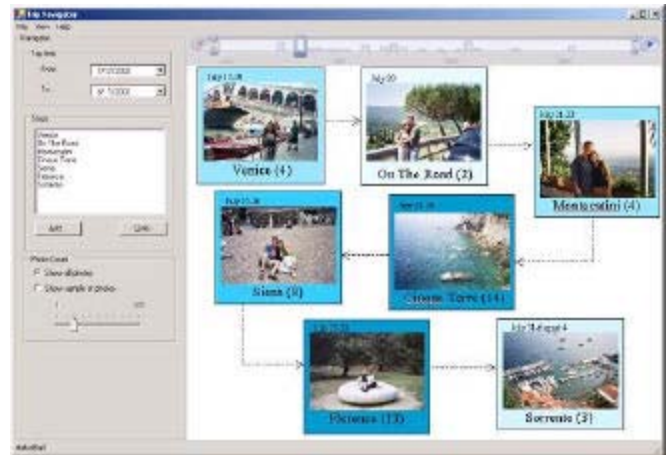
Trip Navigator
File View Help
Navigator
Trip time
From: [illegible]
To: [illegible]
Stops
Venice
On The Road
Montecatini
Cinque Terre
Siena
Florence
Sorrento
Add
Clear
Photo Count
Show all photos
Show sample of photos
Venice (4)
On The Road (2)
Montecatini (4)
Siena (8)
Cinque Terre (14)
Florence (13)
Sorrento (3)